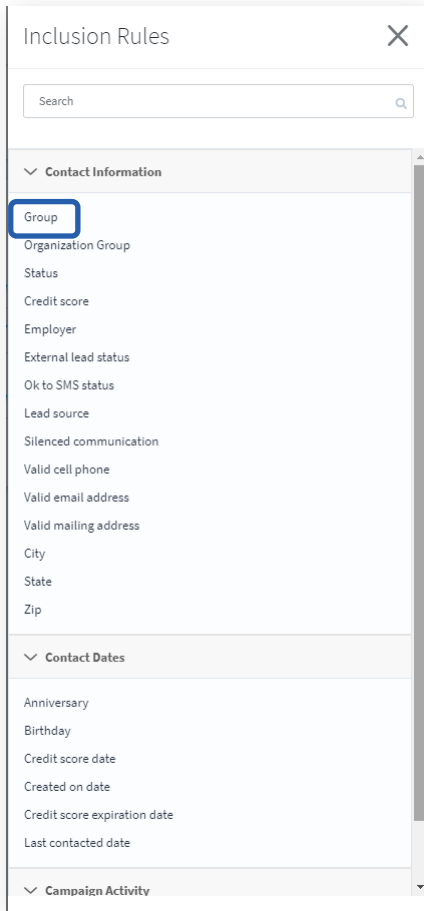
Inclusion Rules

Search

Contact Information

Group
Organization Group
Status
Credit score
Employer
External lead status
Ok to SMS status
Lead source
Silenced communication
Valid cell phone
Valid email address
Valid mailing address
City
State
Zip

Contact Dates

Anniversary
Birthday
Credit score date
Created on date
Credit score expiration date
Last contacted date

Campaign Activity